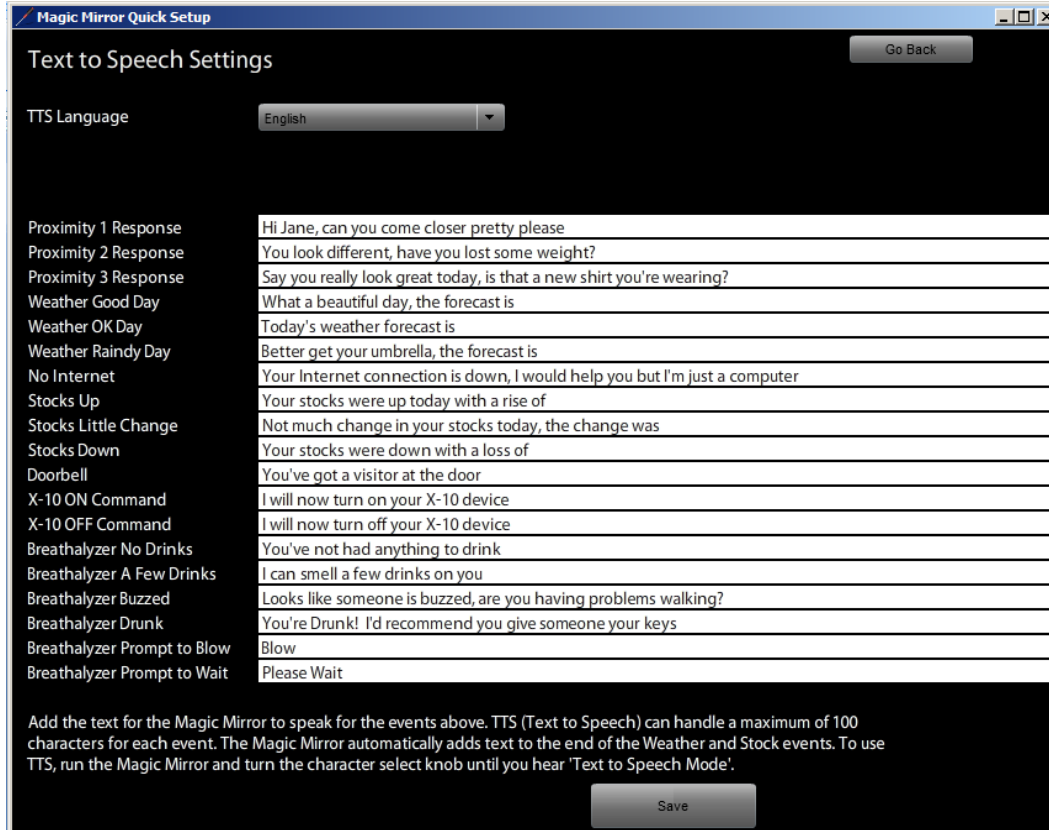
Magic Mirror Quick Setup

Text to Speech Settings

Go Back

TTS Language English

| | |
|---|---|
| Proximity 1 Response | Hi Jane, can you come closer pretty please |
| Proximity 2 Response | You look different, have you lost some weight? |
| Proximity 3 Response | Say you really look great today, is that a new shirt you're wearing? |
| Weather Good Day | What a beautiful day, the forecast is |
| Weather OK Day | Today's weather forecast is |
| Weather Raindy Day | Better get your umbrella, the forecast is |
| No Internet | Your Internet connection is down, I would help you but I'm just a computer |
| Stocks Up | Your stocks were up today with a rise of |
| Stocks Little Change | Not much change in your stocks today, the change was |
| Stocks Down | Your stocks were down with a loss of |
| Doorbell | You've got a visitor at the door |
| X-10 ON Command | I will now turn on your X-10 device |
| X-10 OFF Command | I will now turn off your X-10 device |
| Breathalyzer No Drinks | You've not had anything to drink |
| Breathalyzer A Few Drinks | I can smell a few drinks on you |
| Breathalyzer Buzzed | Looks like someone is buzzed, are you having problems walking? |
| Breathalyzer Drunk | You're Drunk! I'd recommend you give someone your keys |
| Breathalyzer Prompt to Blow | Blow |
| Breathalyzer Prompt to Wait | Please Wait |

Add the text for the Magic Mirror to speak for the events above. TTS (Text to Speech) can handle a maximum of 100 characters for each event. The Magic Mirror automatically adds text to the end of the Weather and Stock events. To use TTS, run the Magic Mirror and turn the character select knob until you hear 'Text to Speech Mode'.

Save